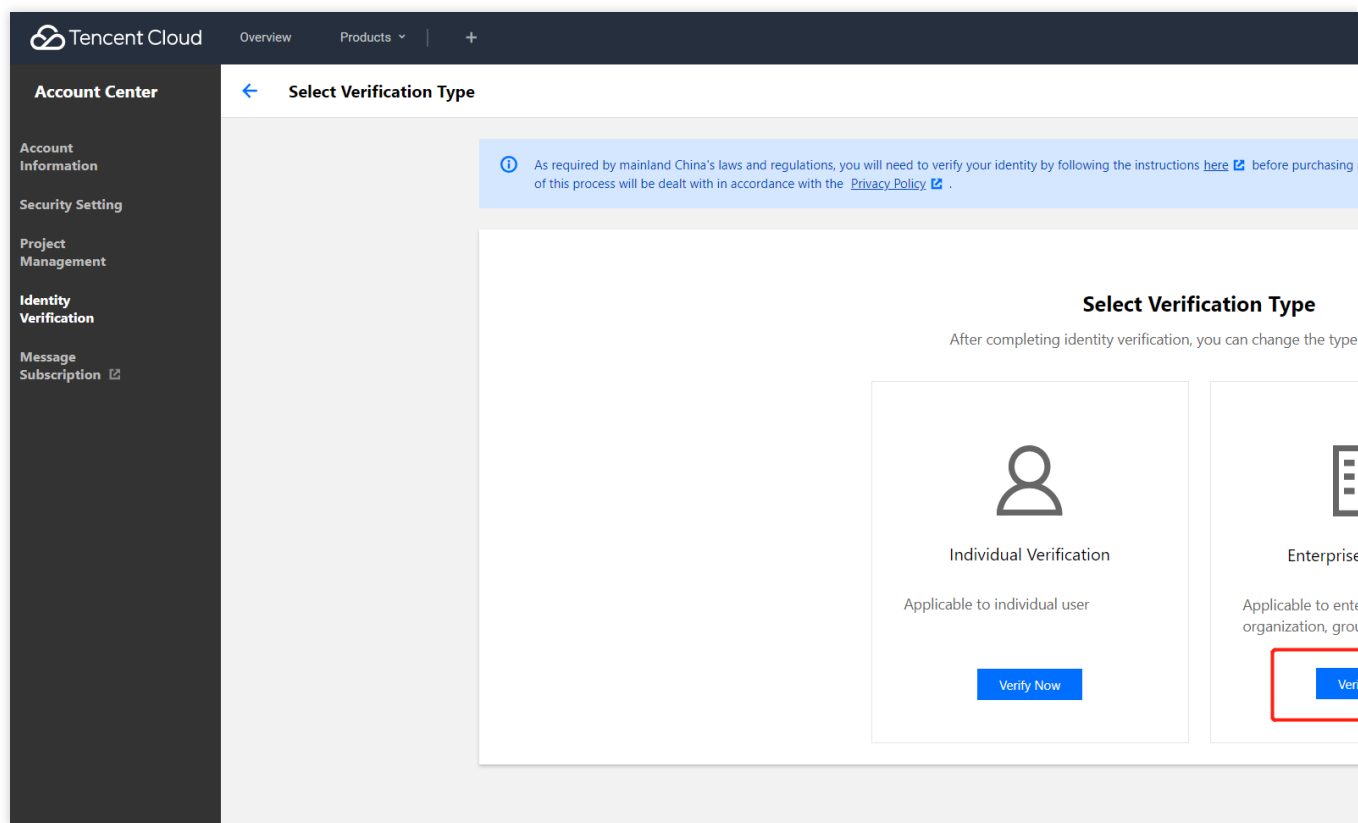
Tencent Cloud Overview Products +

Account Center

Account Information

Security Setting

Project Management

Identity Verification

Message Subscription

← Select Verification Type

As required by mainland China's laws and regulations, you will need to verify your identity by following the instructions here before purchasing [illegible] of this process will be dealt with in accordance with the Privacy Policy .

Select Verification Type

After completing identity verification, you can change the type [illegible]

Individual Verification

Applicable to individual user

Verify Now

Enterprise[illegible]

Applicable to ente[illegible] organization, grou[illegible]

Veri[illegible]